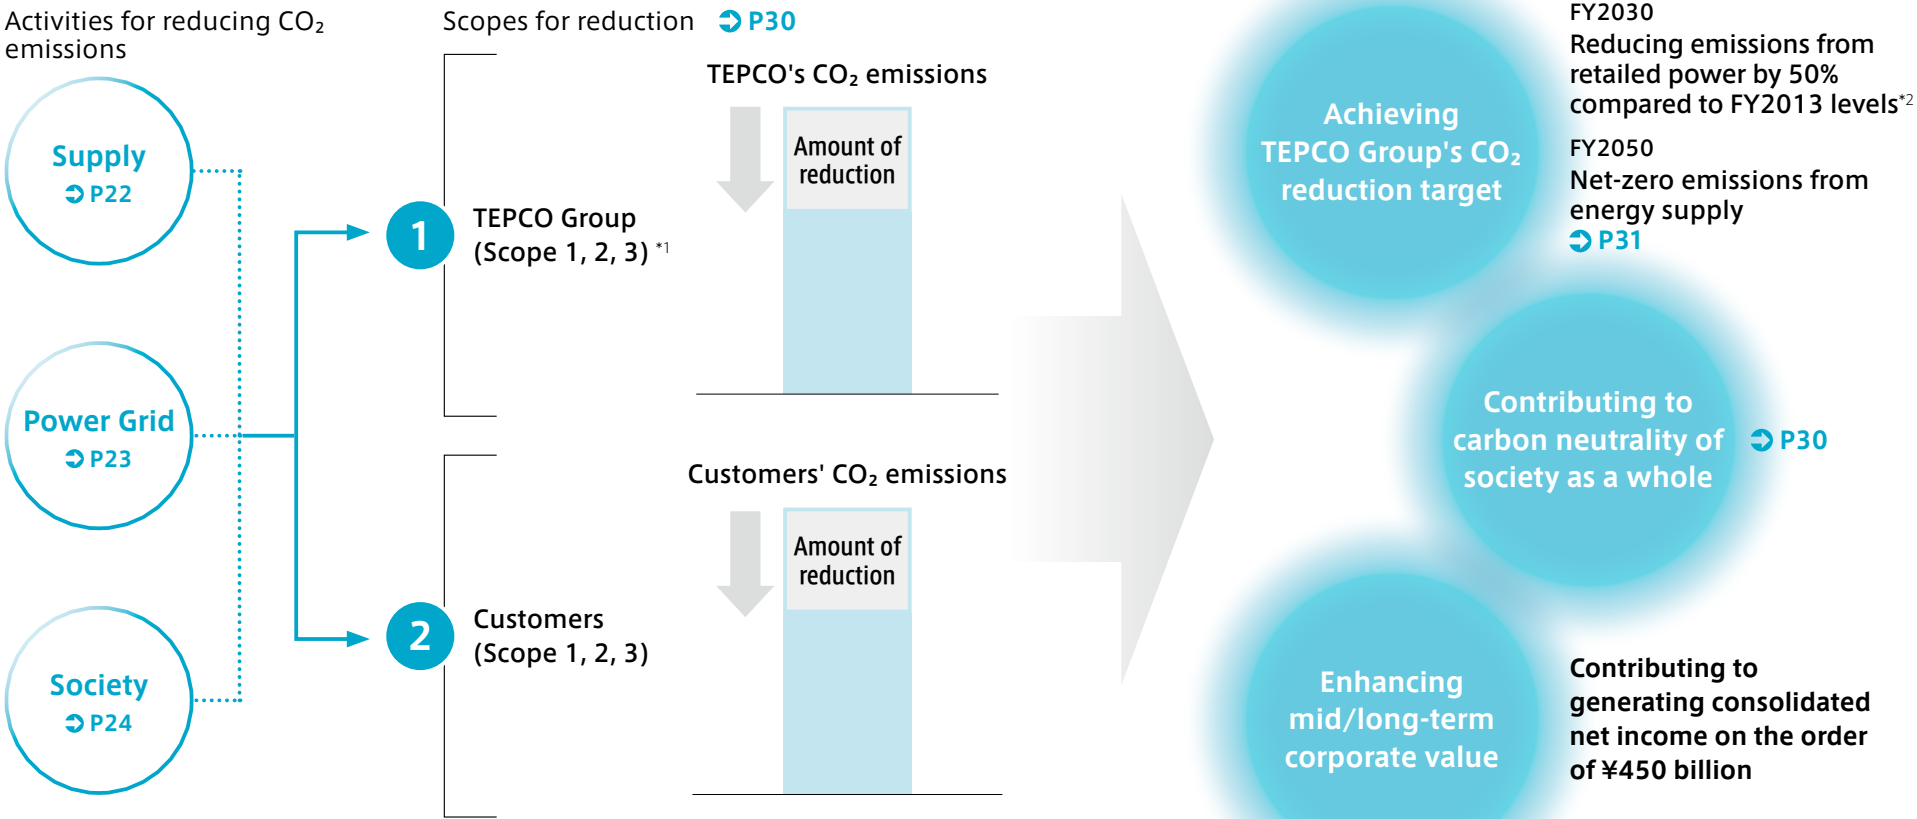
Activities for reducing $CO_2$ emissions

Supply
P22

Power Grid
P23

Society
P24

Scopes for reduction P30

1
TEPCO Group (Scope 1, 2, 3) *1

TEPCO's $CO_2$ emissions

Amount of reduction

2
Customers (Scope 1, 2, 3)

Customers' $CO_2$ emissions

Amount of reduction

Achieving TEPCO Group's $CO_2$ reduction target

FY2030
Reducing emissions from retailed power by 50% compared to FY2013 levels*2

FY2050
Net-zero emissions from energy supply
P31

Contributing to carbon neutrality of society as a whole
P30

Enhancing mid/long-term corporate value

Contributing to generating consolidated net income on the order of ¥450 billion